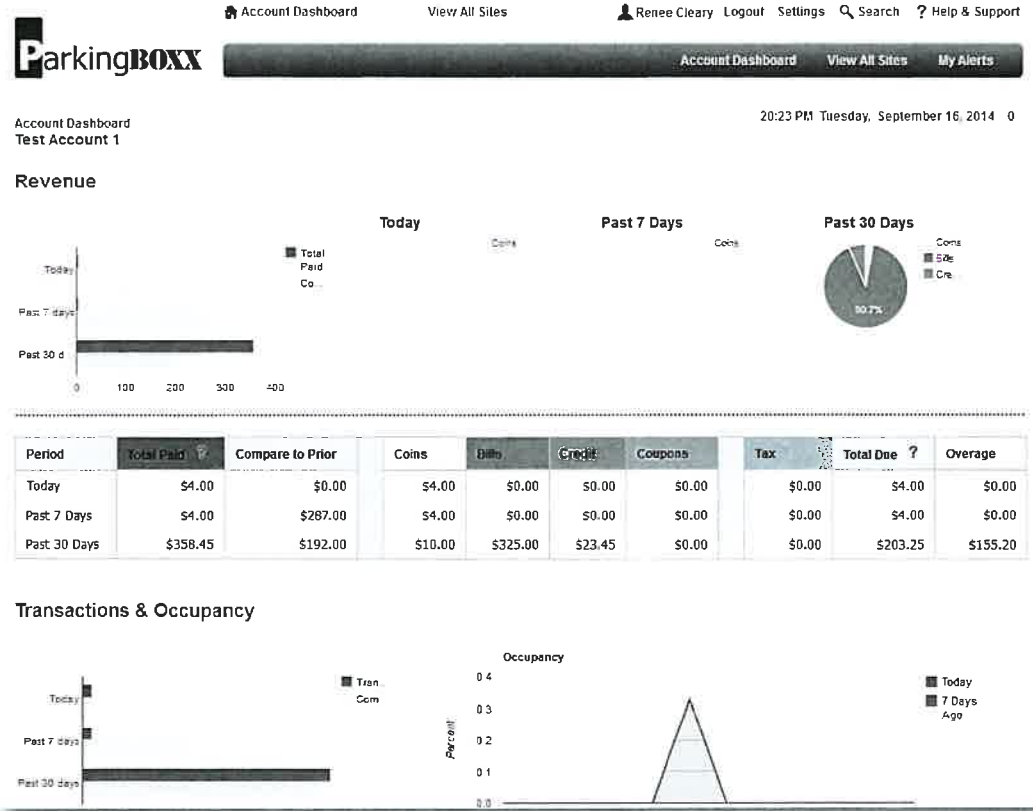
Account Dashboard View All Sites Renee Cleary Logout Settings Search ? Help & Support

ParkingBOXX

Account Dashboard View All Sites My Alerts

Account Dashboard
Test Account 1

20:23 PM Tuesday, September 16, 2014 0

Revenue

Today

Past 7 Days

Past 30 Days

Today
Past 7 days
Past 30 d

0 100 200 300 400

Total Paid Co...

Coins

Coins

Coins
Bills
Cre

90.7%

| Period | Total Paid ? | Compare to Prior | Coins | Bills | Credit | Coupons | Tax | Total Due ? | Overage |
|---|---|---|---|---|---|---|---|---|---|
| Today | $4.00 | $0.00 | $4.00 | $0.00 | $0.00 | $0.00 | $0.00 | $4.00 | $0.00 |
| Past 7 Days | $4.00 | $287.00 | $4.00 | $0.00 | $0.00 | $0.00 | $0.00 | $4.00 | $0.00 |
| Past 30 Days | $358.45 | $192.00 | $10.00 | $325.00 | $23.45 | $0.00 | $0.00 | $203.25 | $155.20 |

Transactions & Occupancy

Today
Past 7 days
Past 30 days

Tran... Com

Occupancy

0.4
0.3
0.2
0.1
0.0

Percent

Today
7 Days Ago